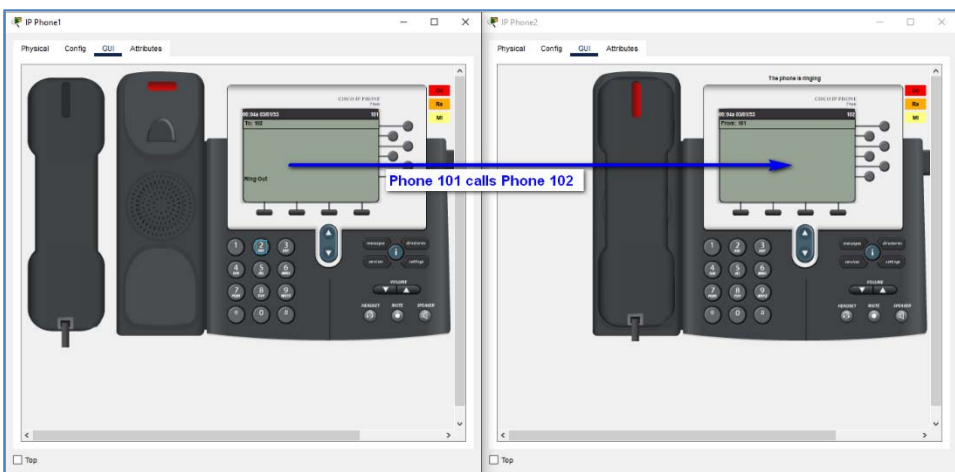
IP Phone1

Physical Config GUI Attributes

CISCO IP PHONE

00:04a 03/03/53 101

To: 102

Ring Out

Rx

Mi

1 2 3
4 5 6
7 8 9
* 0 #

messages directories
services settings
VOLUME
HEADSET MUTE SPEAKER

Top

IP Phone2

Physical Config GUI Attributes

The phone is ringing

CISCO IP PHONE

00:04a 03/03/53 102

From: 101

Rx

Mi

1 2 3
4 5 6
7 8 9
* 0 #

messages directories
services settings
VOLUME
HEADSET MUTE SPEAKER

Top

Phone 101 calls Phone 102